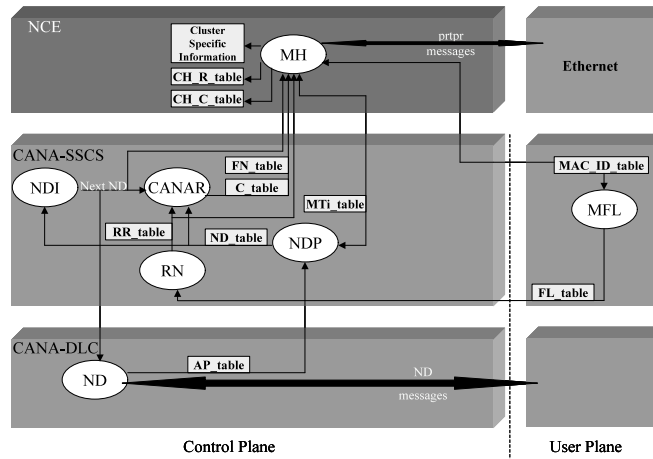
NCE

Cluster Specific Information

MH

prtpr messages

Ethernet

CH_R_table

CH_C_table

CANA-SSCS

FN_table

NDI

Next ND

CANAR

C_table

MAC_ID_table

MTi_table

MFL

RR_table

ND_table

NDP

RN

FL_table

CANA-DLC

AP_table

ND

ND messages

Control Plane

User Plane